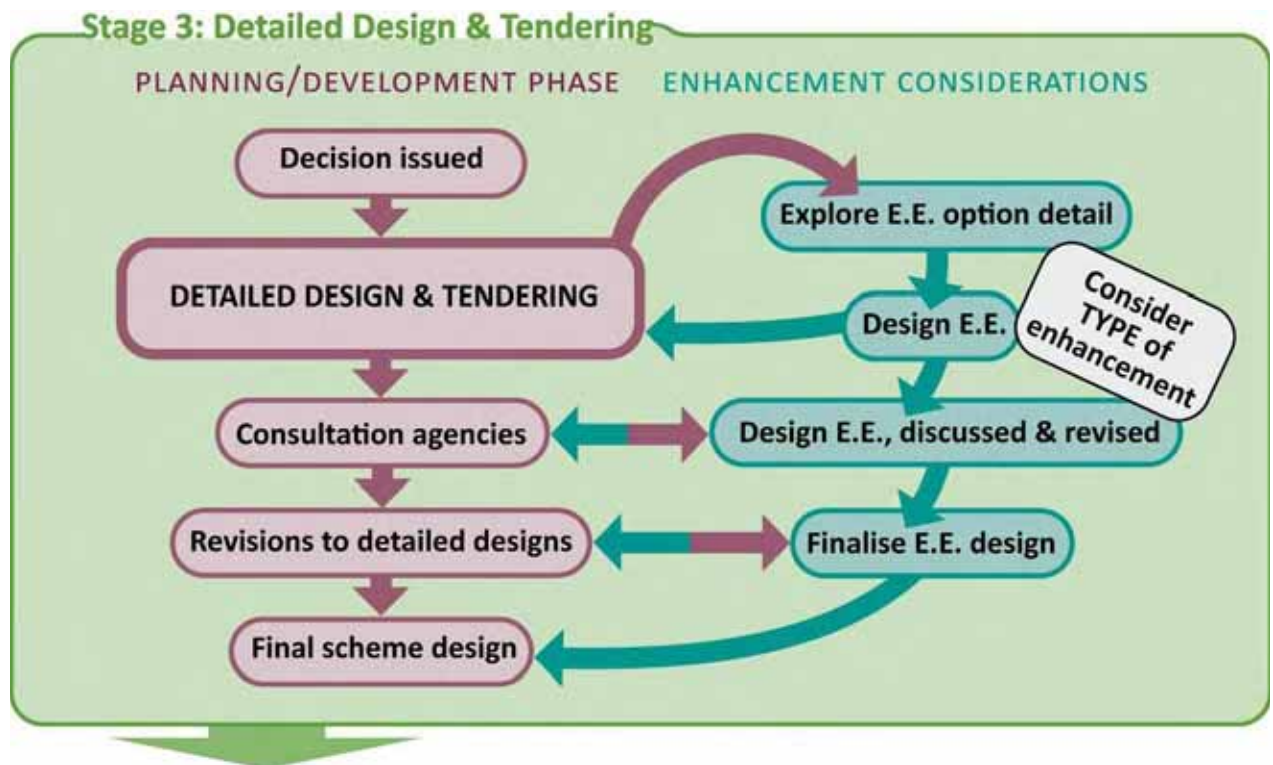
Stage 3: Detailed Design & Tendering

PLANNING/DEVELOPMENT PHASE

ENHANCEMENT CONSIDERATIONS

Decision issued

DETAILED DESIGN & TENDERING

Consultation agencies

Revisions to detailed designs

Final scheme design

Explore E.E. option detail

Design E.E.

Consider TYPE of enhancement

Design E.E., discussed & revised

Finalise E.E. design